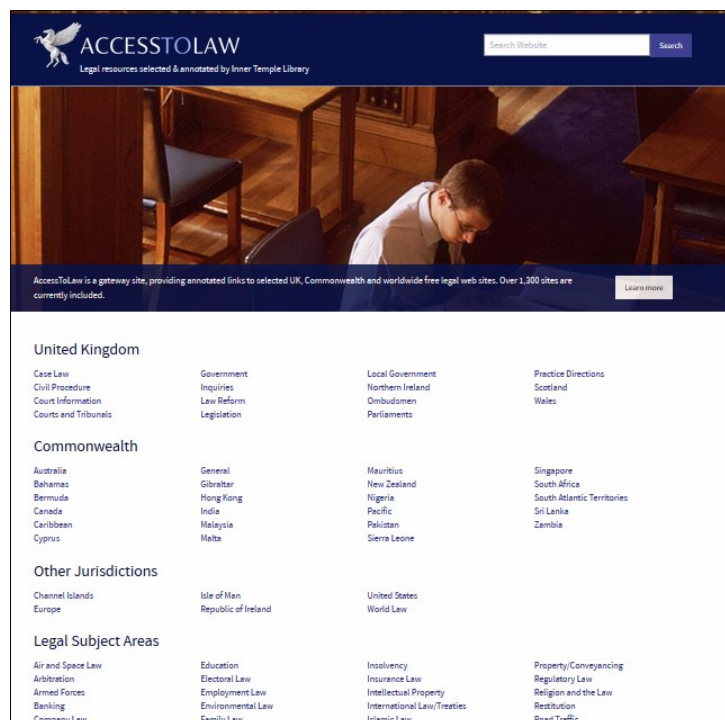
ACCESSTOLAW
Legal resources selected & annotated by Inner Temple Library

Search Website
Search

AccessToLaw is a gateway site, providing annotated links to selected UK, Commonwealth and worldwide free legal web sites. Over 1,300 sites are currently included.

Learn more

United Kingdom

Case Law
Civil Procedure
Court Information
Courts and Tribunals

Government
Inquiries
Law Reform
Legislation

Local Government
Northern Ireland
Ombudsmen
Parliaments

Practice Directions
Scotland
Wales

Commonwealth

Australia
Bahamas
Bermuda
Canada
Caribbean
Cyprus

General
Gibraltar
Hong Kong
India
Malaysia
Malta

Mauritius
New Zealand
Nigeria
Pacific
Pakistan
Sierra Leone

Singapore
South Africa
South Atlantic Territories
Sri Lanka
Zambia

Other Jurisdictions

Channel Islands
Europe

Isle of Man
Republic of Ireland

United States
World Law

Legal Subject Areas

Air and Space Law
Arbitration
Armed Forces
Banking
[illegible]

Education
Electoral Law
Employment Law
Environmental Law
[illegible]

Insolvency
Insurance Law
Intellectual Property
International Law/Treaties
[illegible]

Property/Conveyancing
Regulatory Law
Religion and the Law
Restitution
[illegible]